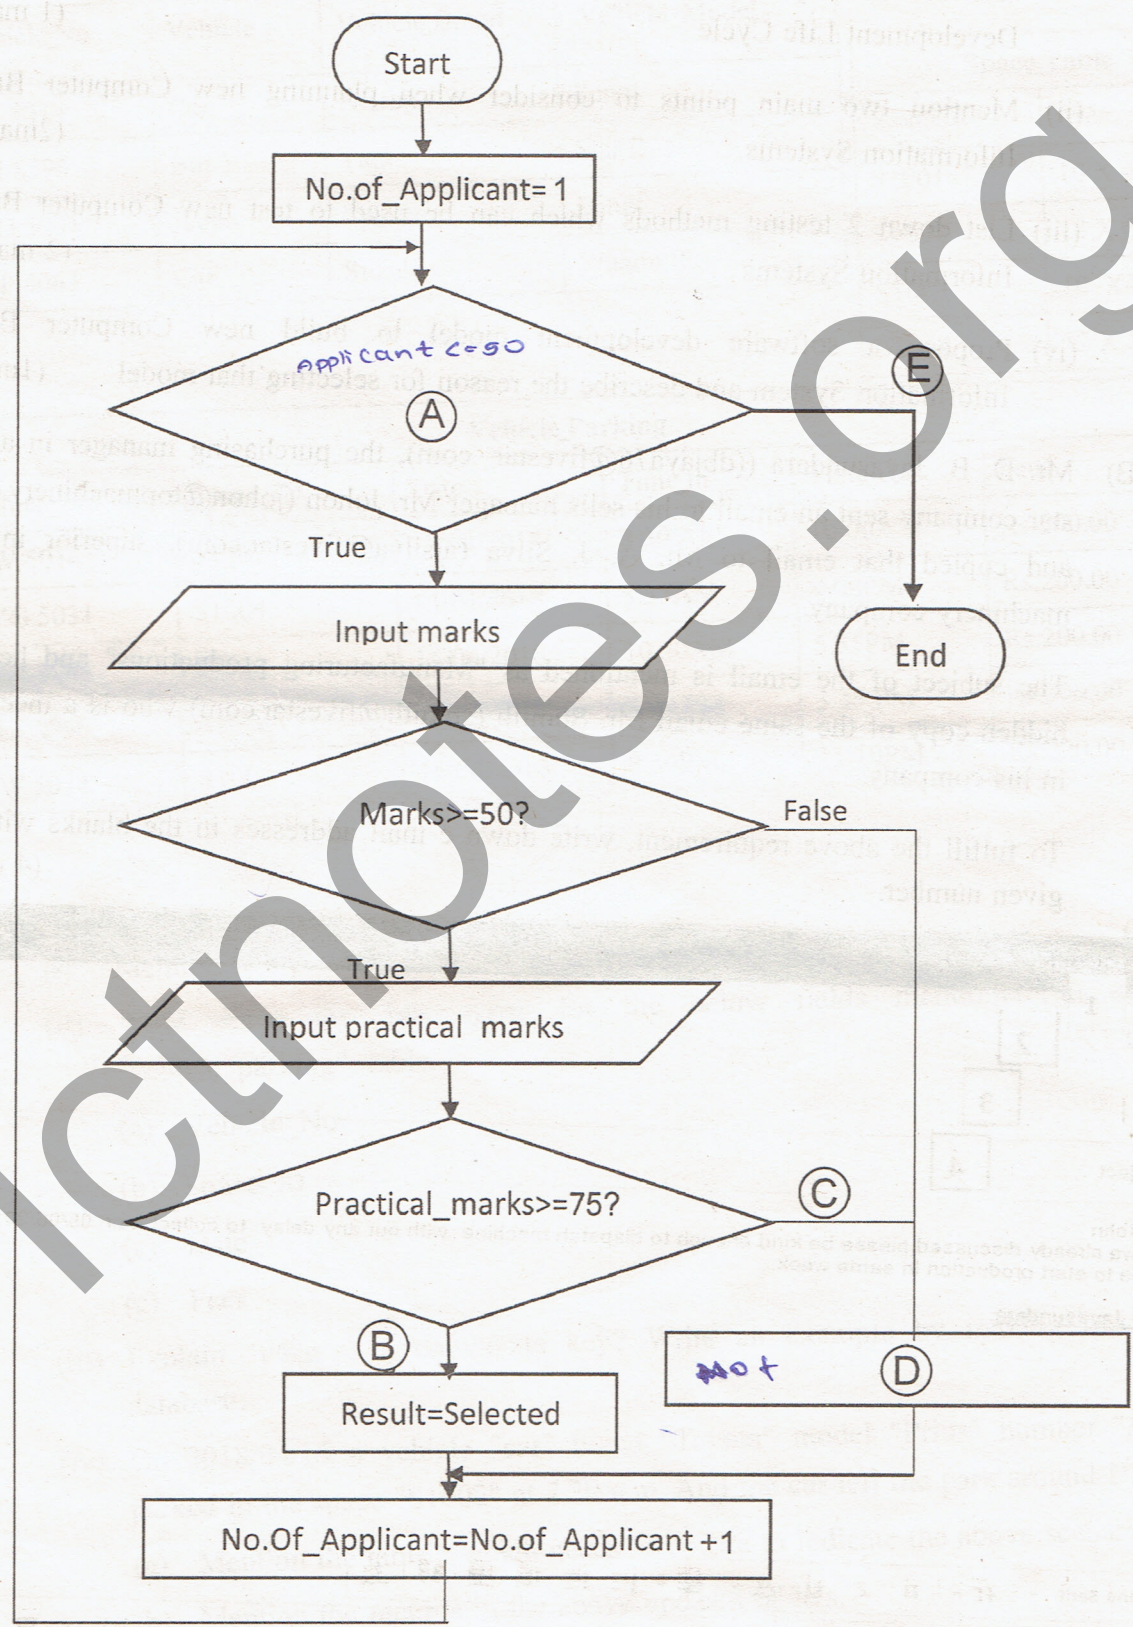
Start

No.of_Applicant= 1

Applicant <=50
A

E

True

Input marks

End

Marks>=50?

False

True

Input practical marks

Practical_marks>=75?

C

B

Result=Selected

not
D

No.Of_Applicant=No.of_Applicant +1